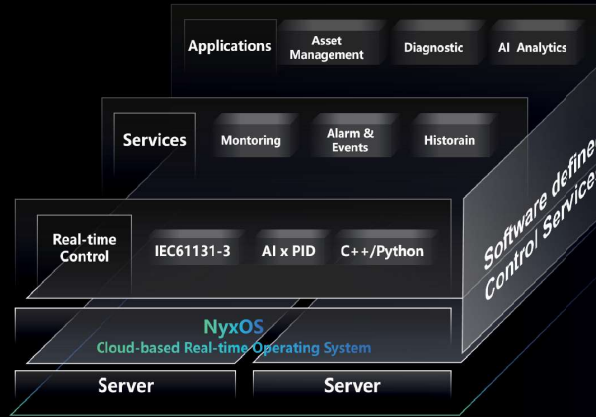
Applications
Asset Management
Diagnostic
AI Analytics

Services
Montoring
Alarm & Events
Historain

Real-time Control
IEC61131-3
AI x PID
C++/Python

Software define
Control Service

NyxOS
Cloud-based Real-time Operating System

Server
Server